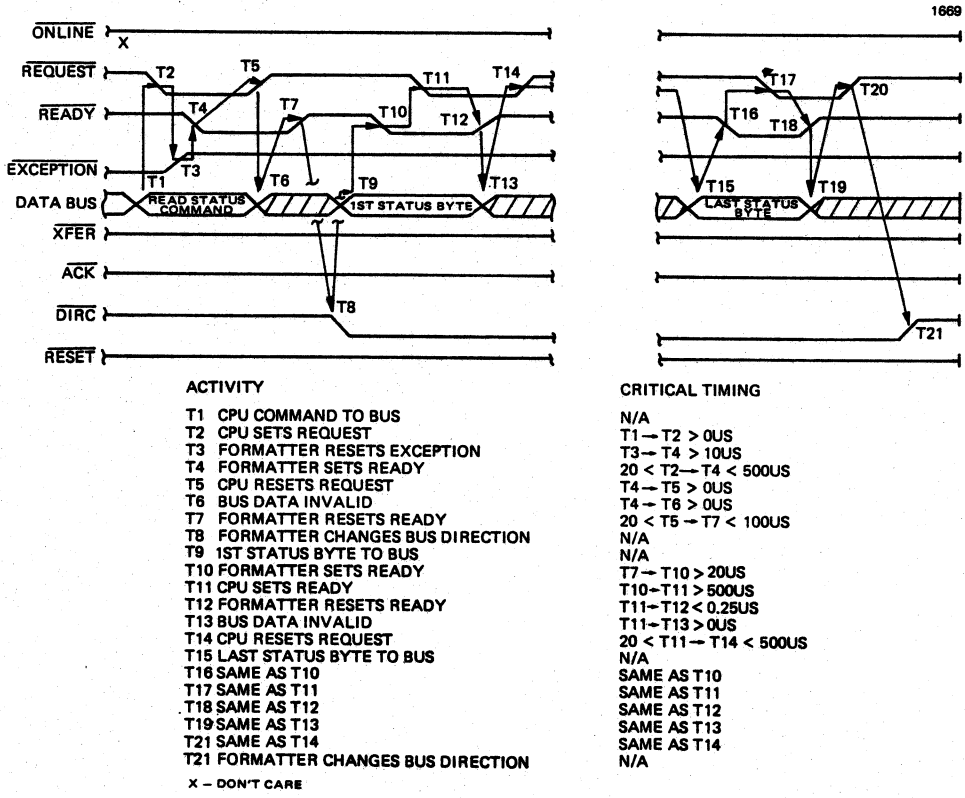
1669

$\overline{ONLINE}$
X
$\overline{REQUEST}$
$\overline{READY}$
$\overline{EXCEPTION}$
DATA BUS
$\overline{XFER}$
$\overline{ACK}$
$\overline{DIRC}$
$\overline{RESET}$

T1 T2 T3 T4 T5 T6 T7 T8 T9 T10 T11 T12 T13 T14
READ STATUS COMMAND
1ST STATUS BYTE
T15 T16 T17 T18 T19 T20 T21
LAST STATUS BYTE

ACTIVITY

T1 CPU COMMAND TO BUS
T2 CPU SETS REQUEST
T3 FORMATTER RESETS EXCEPTION
T4 FORMATTER SETS READY
T5 CPU RESETS REQUEST
T6 BUS DATA INVALID
T7 FORMATTER RESETS READY
T8 FORMATTER CHANGES BUS DIRECTION
T9 1ST STATUS BYTE TO BUS
T10 FORMATTER SETS READY
T11 CPU SETS READY
T12 FORMATTER RESETS READY
T13 BUS DATA INVALID
T14 CPU RESETS REQUEST
T15 LAST STATUS BYTE TO BUS
T16 SAME AS T10
T17 SAME AS T11
T18 SAME AS T12
T19 SAME AS T13
T21 SAME AS T14
T21 FORMATTER CHANGES BUS DIRECTION

X – DON'T CARE

CRITICAL TIMING

N/A
T1 → T2 > 0US
T3 → T4 > 10US
20 < T2 → T4 < 500US
T4 → T5 > 0US
T4 → T6 > 0US
20 < T5 → T7 < 100US
N/A
N/A
T7 → T10 > 20US
T10 → T11 > 500US
T11 → T12 < 0.25US
T11 → T13 > 0US
20 < T11 → T14 < 500US
N/A
SAME AS T10
SAME AS T11
SAME AS T12
SAME AS T13
SAME AS T14
N/A